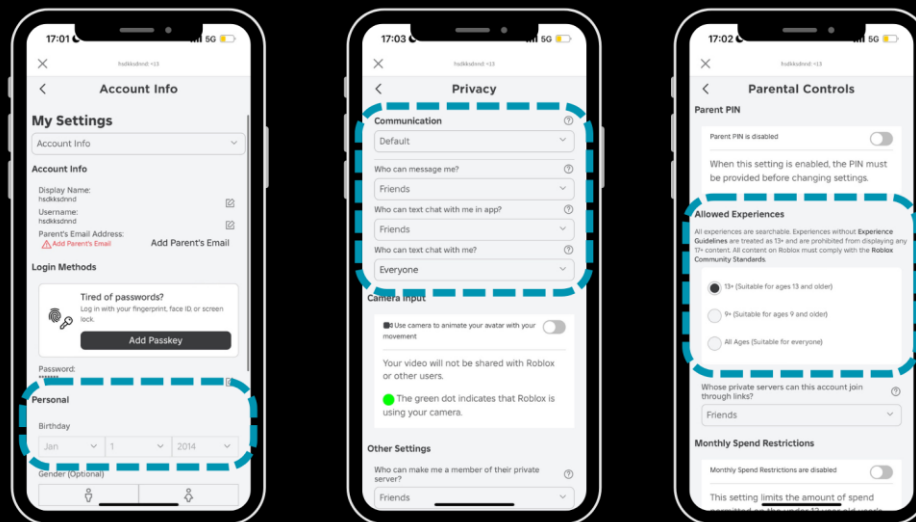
17:01 5G

hsdkksdnnd <13

Account Info

My Settings

Account Info

Account Info

Display Name:
hsdkksdnnd

Username:
hsdkksdnnd

Parent's Email Address:
Add Parent's Email

Add Parent's Email

Login Methods

Tired of passwords?
Log in with your fingerprint, face ID, or screen lock.

Add Passkey

Password:
******

Personal

Birthday

Jan | 1 | 2014

Gender (Optional)

17:03 5G

hsdkksdnnd <13

Privacy

Communication

Default

Who can message me?

Friends

Who can text chat with me in app?

Friends

Who can text chat with me?

Everyone

Camera Input

Use camera to animate your avatar with your movement

Your video will not be shared with Roblox or other users.

The green dot indicates that Roblox is using your camera.

Other Settings

Who can make me a member of their private server?

Friends

17:02 5G

hsdkksdnnd <13

Parental Controls

Parent PIN

Parent PIN is disabled

When this setting is enabled, the PIN must be provided before changing settings.

Allowed Experiences

All experiences are searchable. Experiences without Experience Guidelines are treated as 13+ and are prohibited from displaying any 17+ content. All content on Roblox must comply with the Roblox Community Standards.

13+ (Suitable for ages 13 and older)

9+ (Suitable for ages 9 and older)

All Ages (Suitable for everyone)

Whose private servers can this account join through links?

Friends

Monthly Spend Restrictions

Monthly Spend Restrictions are disabled

This setting limits the amount of spend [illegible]